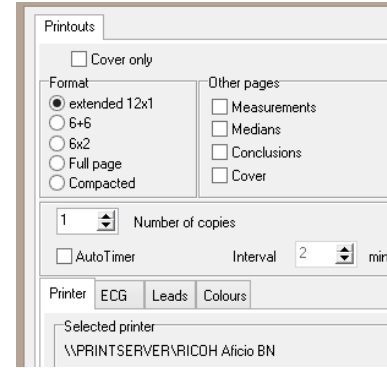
Printouts

Cover only

Format
extended 12x1
6+6
6x2
Full page
Compacted

Other pages
Measurements
Medians
Conclusions
Cover

1 Number of copies

AutoTimer Interval 2 min

Printer ECG Leads Colours

Selected printer
\\PRINTSERVER\RICOH Aficio BN